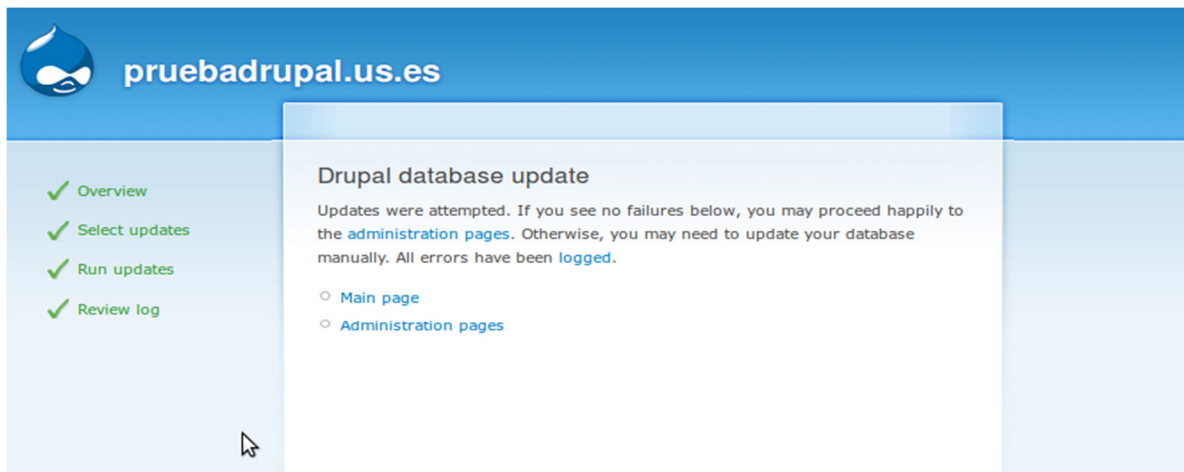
pruebadrupal.us.es

Overview
Select updates
Run updates
Review log

Drupal database update

Updates were attempted. If you see no failures below, you may proceed happily to the administration pages. Otherwise, you may need to update your database manually. All errors have been logged.

Main page
Administration pages